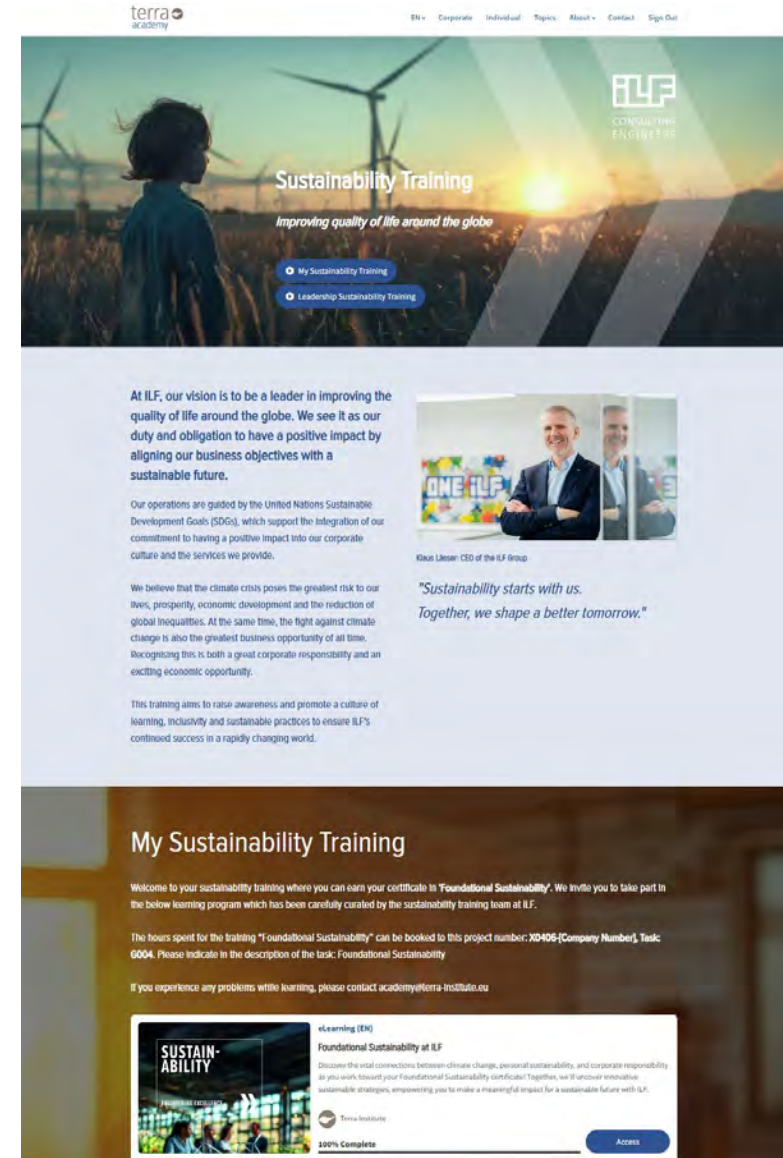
terra academy

EN ▾ Corporate Individual Topics About ▾ Contact Sign Out

ILF CONSULTING ENGINEERS

Sustainability Training

Improving quality of life around the globe

My Sustainability Training

Leadership Sustainability Training

At ILF, our vision is to be a leader in improving the quality of life around the globe. We see it as our duty and obligation to have a positive impact by aligning our business objectives with a sustainable future.

Our operations are guided by the United Nations Sustainable Development Goals (SDGs), which support the integration of our commitment to having a positive impact into our corporate culture and the services we provide.

We believe that the climate crisis poses the greatest risk to our lives, prosperity, economic development and the reduction of global inequalities. At the same time, the fight against climate change is also the greatest business opportunity of all time. Recognising this is both a great corporate responsibility and an exciting economic opportunity.

This training aims to raise awareness and promote a culture of learning, inclusivity and sustainable practices to ensure ILF's continued success in a rapidly changing world.

ONE ILF

Klaus Liesen: CEO of the ILF Group

"Sustainability starts with us. Together, we shape a better tomorrow."

My Sustainability Training

Welcome to your sustainability training where you can earn your certificate in 'Foundational Sustainability'. We invite you to take part in the below learning program which has been carefully curated by the sustainability training team at ILF.

The hours spent for the training "Foundational Sustainability" can be booked to this project number: X0406-[Company Number], Task: G004. Please indicate in the description of the task: Foundational Sustainability

If you experience any problems while learning, please contact academy@terra-institute.eu

SUSTAIN-ABILITY

ENGINEERING EXCELLENCE

eLearning (EN)

Foundational Sustainability at ILF

Discover the vital connections between climate change, personal sustainability, and corporate responsibility as you work toward your Foundational Sustainability certificate! Together, we'll uncover innovative sustainable strategies, empowering you to make a meaningful impact for a sustainable future with ILF.

Terra Institute

100% Complete

Access